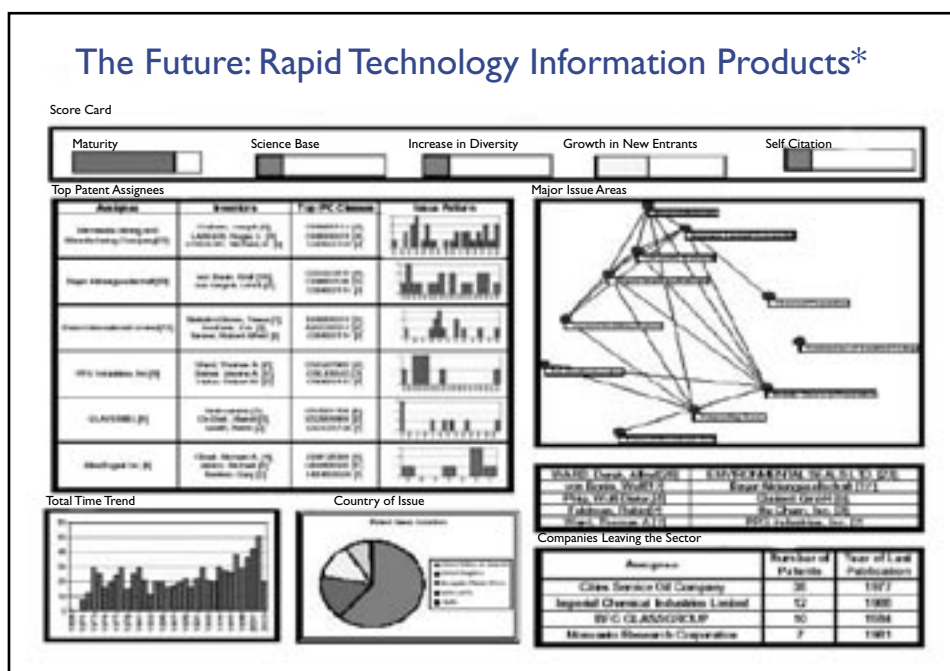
The Future: Rapid Technology Information Products*

Score Card

Maturity

Science Base

Increase in Diversity

Growth in New Entrants

Self Citation

Top Patent Assignees

| Assignee | Inventors | Top IPC Classes | Issue Pattern |
|---|---|---|---|
| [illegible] | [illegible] | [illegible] | |
| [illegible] | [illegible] | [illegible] | |
| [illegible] | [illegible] | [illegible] | |
| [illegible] | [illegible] | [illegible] | |
| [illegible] | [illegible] | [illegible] | |
| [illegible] | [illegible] | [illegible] | |

Major Issue Areas

Total Time Trend

Country of Issue

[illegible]

| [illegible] | ENVIRONMENTAL SEALS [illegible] |
|---|---|
| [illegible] | Bayer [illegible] |
| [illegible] | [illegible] |
| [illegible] | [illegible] |
| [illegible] | PPG Industries, Inc. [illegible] |

Companies Leaving the Sector

| Assignee | Number of Patents | Year of Last Publication |
|---|---|---|
| Cities Service Oil Company | 30 | 1977 |
| Imperial Chemical Industries Limited | 12 | 1986 |
| BFC GLASSGROUP | 10 | 1984 |
| Monsanto Research Corporation | 7 | 1981 |